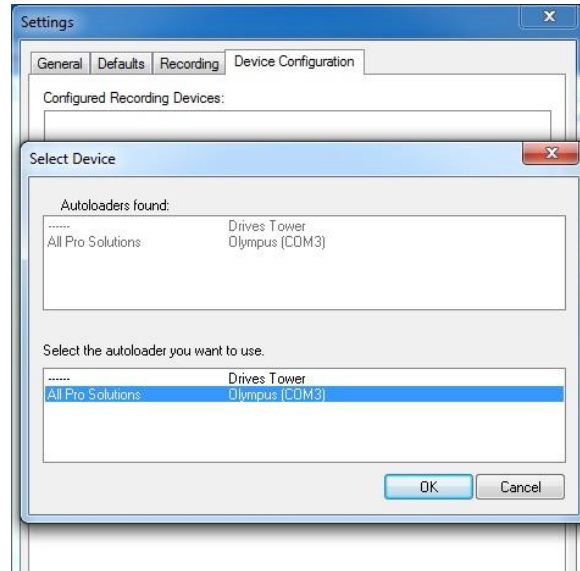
Settings

General | Defaults | Recording | Device Configuration

Configured Recording Devices:

Select Device

Autoloaders found:

| ------ | Drives Tower |
|---|---|
| All Pro Solutions | Olympus (COM3) |

Select the autoloader you want to use.

| ------ | Drives Tower |
|---|---|
| All Pro Solutions | Olympus (COM3) |

OK | Cancel